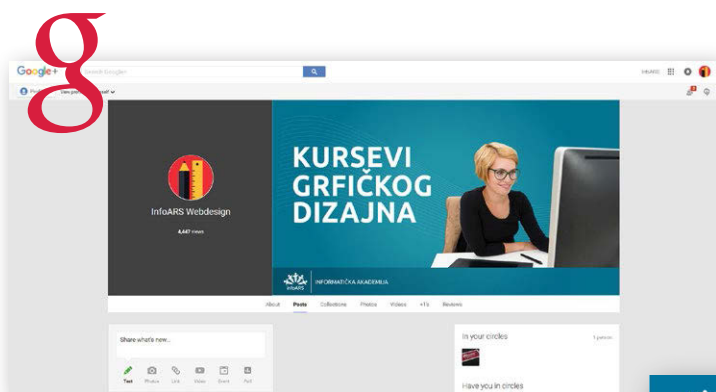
g

Google+ Search Google+

InfoARS

InfoARS Webdesign

4,447 views

KURSEVI GRFIČKOG DIZAJNA

InfoARS INFORMATIČKA AKADEMIJA

About Posts Collections Photos Videos +1's Reviews

Share what's new...

Text Photos Link Video Event Poll

In your circles

1 person

Have you in circles